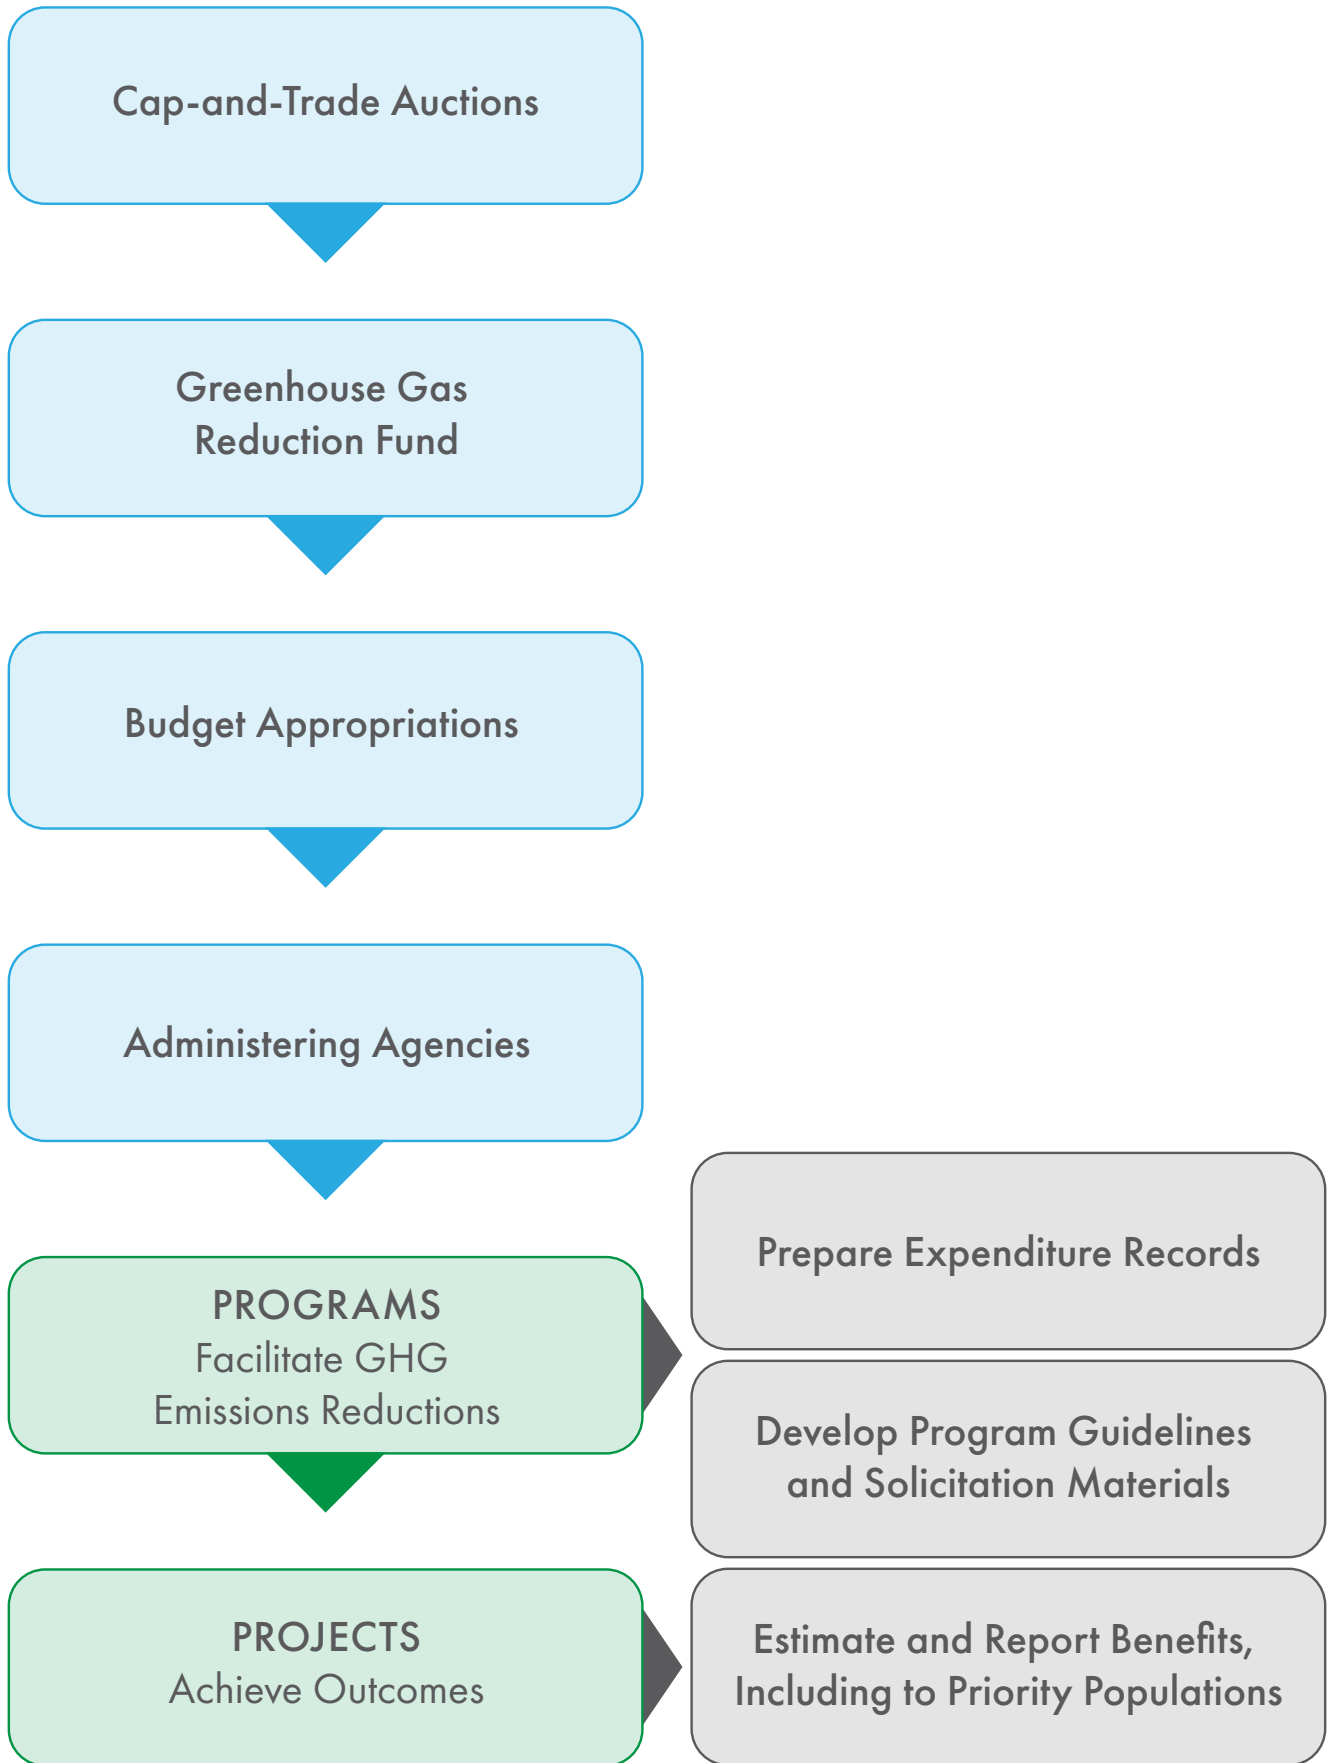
Cap-and-Trade Auctions

Greenhouse Gas Reduction Fund

Budget Appropriations

Administering Agencies

PROGRAMS
Facilitate GHG Emissions Reductions

Prepare Expenditure Records

Develop Program Guidelines and Solicitation Materials

PROJECTS
Achieve Outcomes

Estimate and Report Benefits, Including to Priority Populations